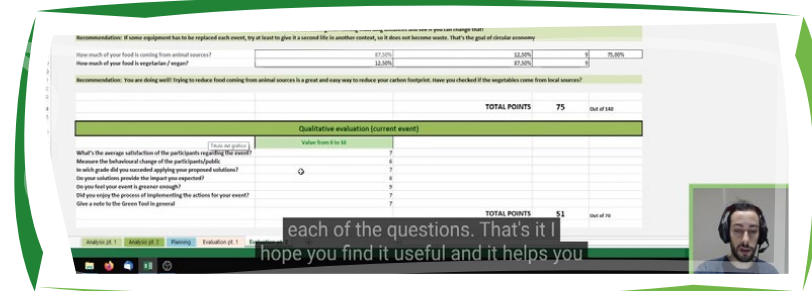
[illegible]
Recommendation: If some equipment has to be replaced each event, try at least to give it a second life in another context, so it does not become waste. That's the goal of circular economy

How much of your food is coming from animal sources? 87,50% 12,50% 9 75,00%
How much of your food is vegetarian / vegan? 12,50% 87,50% 9

Recommendation: You are doing well! Trying to reduce food coming from animal sources is a great and easy way to reduce your carbon footprint. Have you checked if the vegetables come from local sources?

TOTAL POINTS 75 Out of 140

Qualitative evaluation (current event)

Título del gráfico
Value from 0 to 10

| | |
|---|---|
| What's the average satisfaction of the participants regarding the event? | 7 |
| Measure the behavioural change of the participants/public | 6 |
| In wich grade did you succeded applying your proposed solutions? | 7 |
| Do your solutions provide the impact you expected? | 6 |
| Do you feel your event is greener enough? | 9 |
| Did you enjoy the process of implementing the actions for your event? | 7 |
| Give a note to the Green Tool in general | 7 |

TOTAL POINTS 51 Out of 70

Analysis pt. 1 Analysis pt. 2 Planning Evaluation pt. 1 Evaluation pt. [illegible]

each of the questions. That's it I
hope you find it useful and it helps you